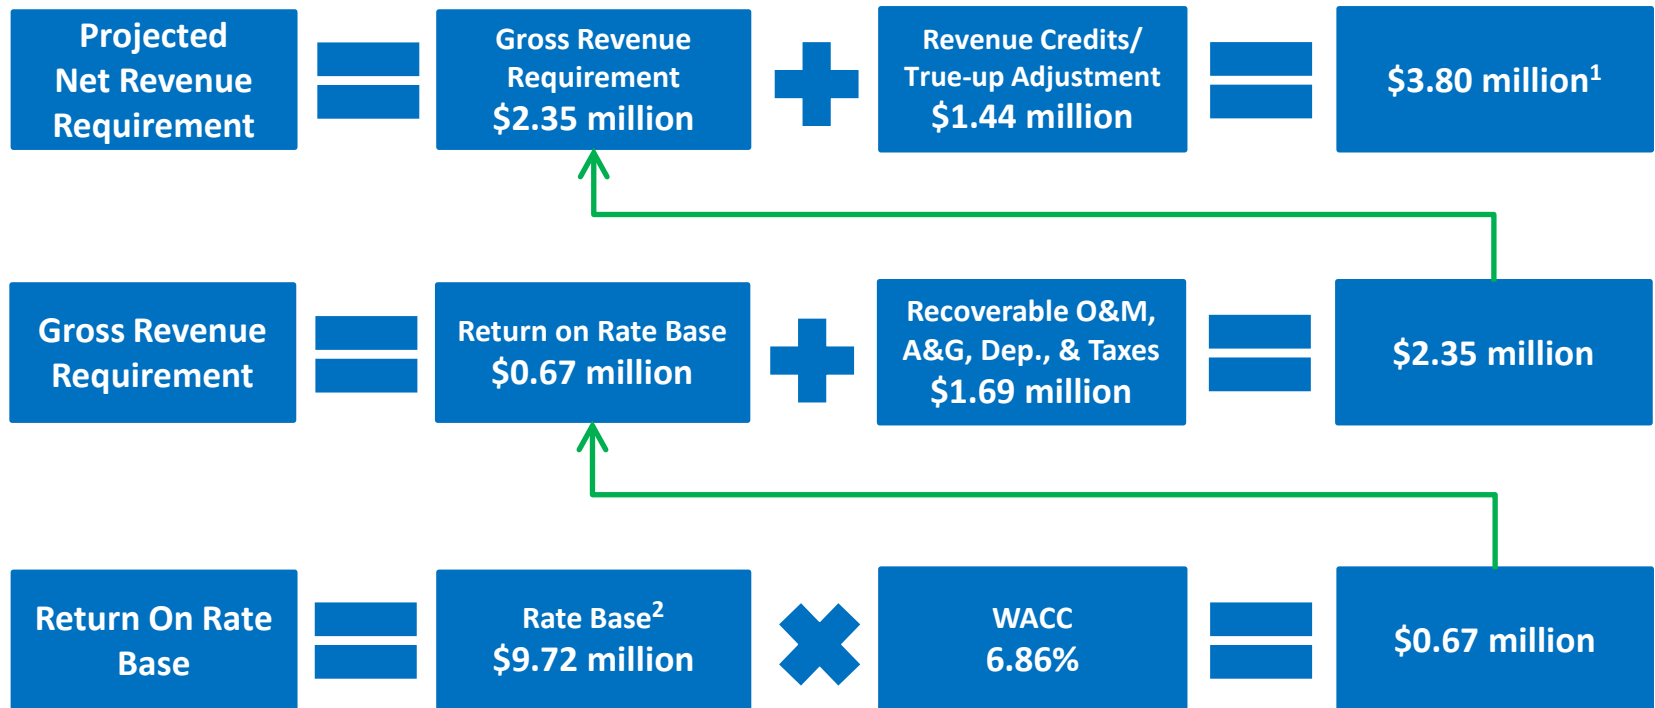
Projected Net Revenue Requirement

Gross Revenue Requirement $2.35 million

Revenue Credits/ True-up Adjustment $1.44 million

$3.80 million$^1$

Gross Revenue Requirement

Return on Rate Base $0.67 million

Recoverable O&M, A&G, Dep., & Taxes $1.69 million

$2.35 million

Return On Rate Base

Rate Base$^2$ $9.72 million

WACC 6.86%

$0.67 million